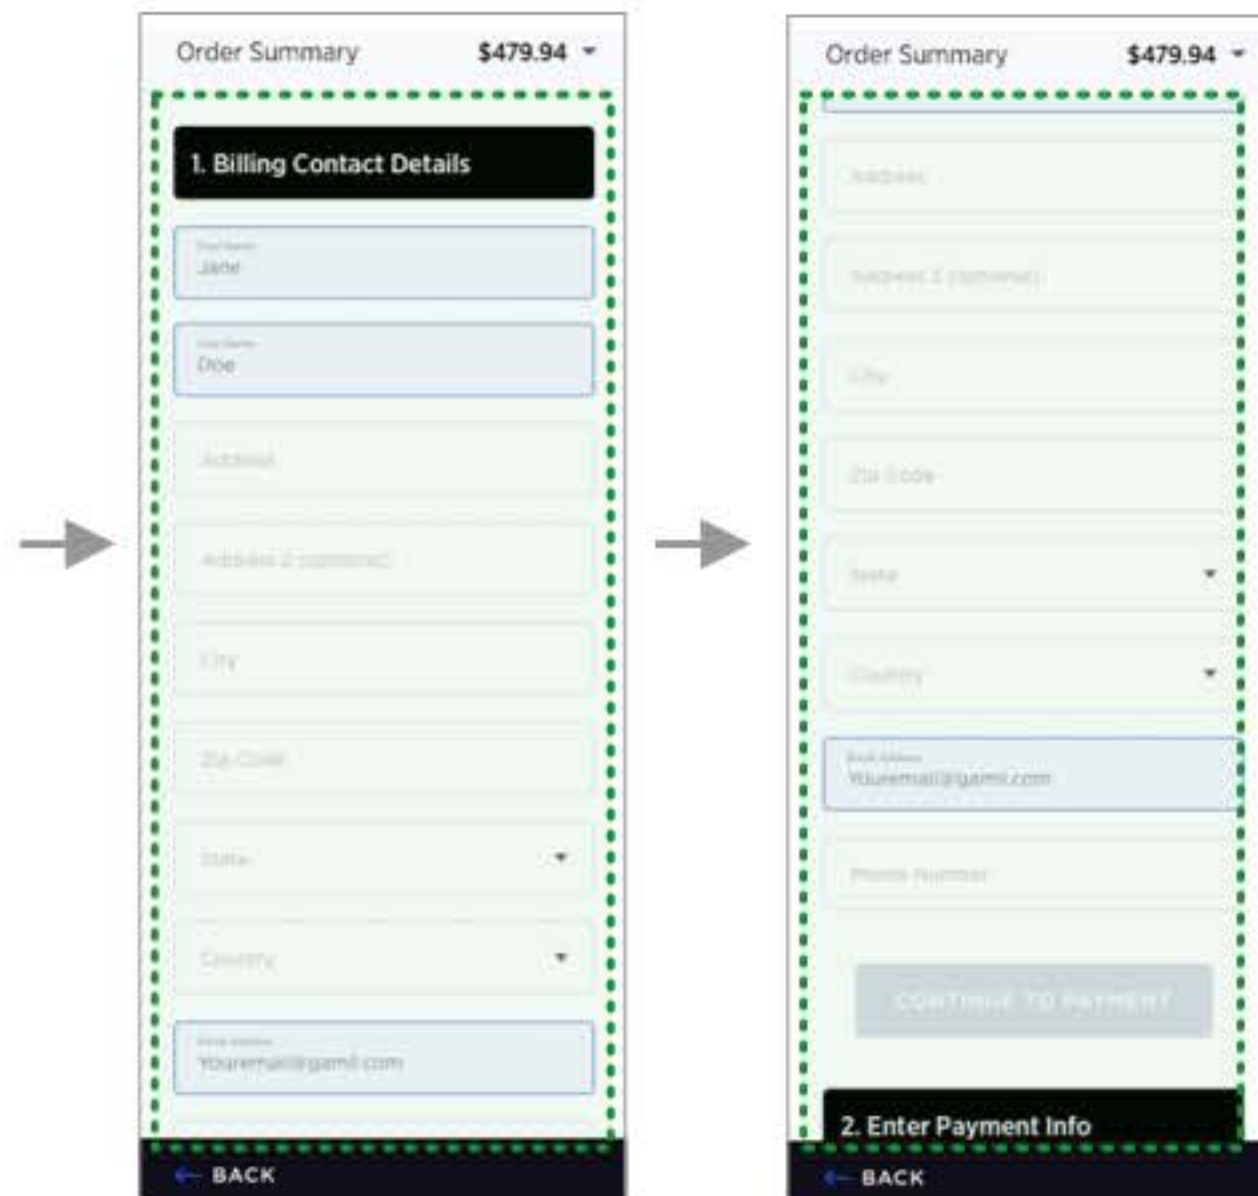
Order Summary $479.94

1. Billing Contact Details

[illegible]
Jane

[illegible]
Doe

Address

Address 2 (optional)

City

Zip Code

State

Country

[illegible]
Youremail@gamil.com

BACK

Order Summary $479.94

Address

Address 2 (optional)

City

Zip Code

State

Country

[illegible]
Youremail@gamil.com

Phone Number

CONTINUE TO PAYMENT

2. Enter Payment Info

BACK